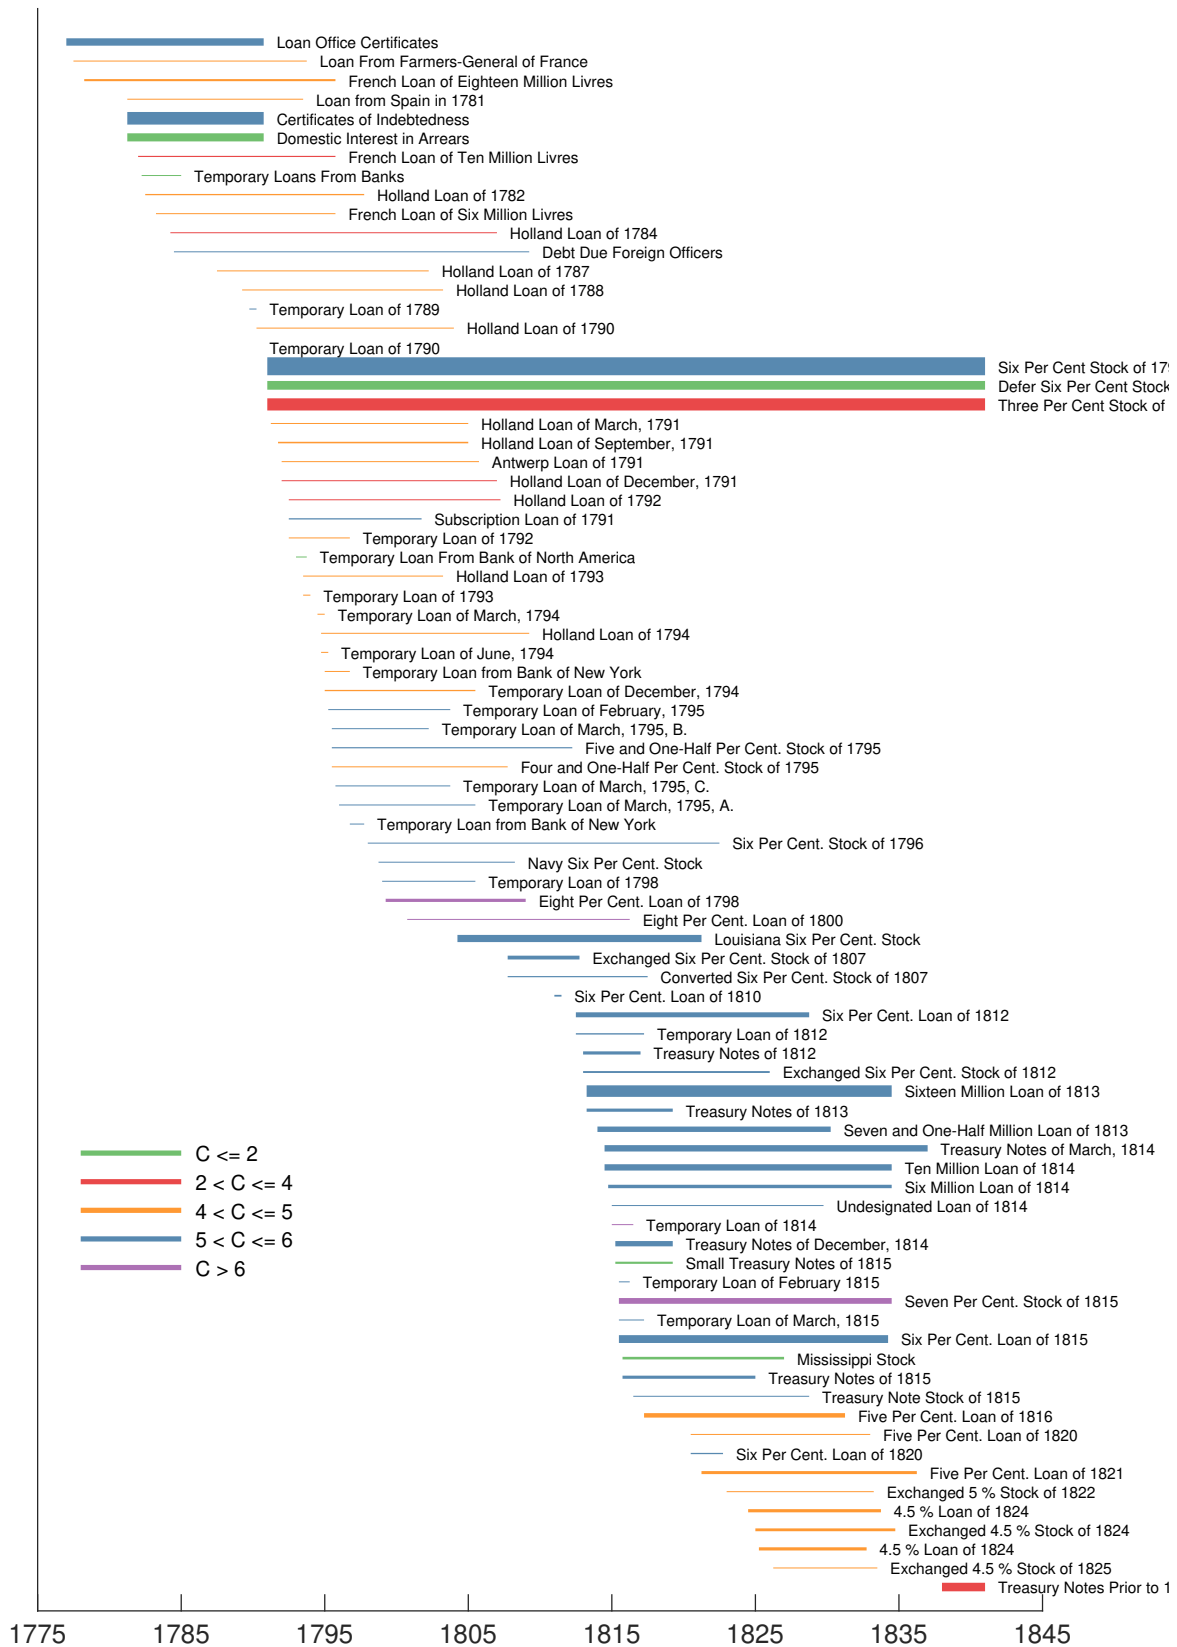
Loan Office Certificates
Loan From Farmers-General of France
French Loan of Eighteen Million Livres
Loan from Spain in 1781
Certificates of Indebtedness
Domestic Interest in Arrears
French Loan of Ten Million Livres
Temporary Loans From Banks
Holland Loan of 1782
French Loan of Six Million Livres
Holland Loan of 1784
Debt Due Foreign Officers
Holland Loan of 1787
Holland Loan of 1788
Temporary Loan of 1789
Holland Loan of 1790
Temporary Loan of 1790
Six Per Cent Stock of 17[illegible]
Defer Six Per Cent Stock
Three Per Cent Stock of
Holland Loan of March, 1791
Holland Loan of September, 1791
Antwerp Loan of 1791
Holland Loan of December, 1791
Holland Loan of 1792
Subscription Loan of 1791
Temporary Loan of 1792
Temporary Loan From Bank of North America
Holland Loan of 1793
Temporary Loan of 1793
Temporary Loan of March, 1794
Holland Loan of 1794
Temporary Loan of June, 1794
Temporary Loan from Bank of New York
Temporary Loan of December, 1794
Temporary Loan of February, 1795
Temporary Loan of March, 1795, B.
Five and One-Half Per Cent. Stock of 1795
Four and One-Half Per Cent. Stock of 1795
Temporary Loan of March, 1795, C.
Temporary Loan of March, 1795, A.
Temporary Loan from Bank of New York
Six Per Cent. Stock of 1796
Navy Six Per Cent. Stock
Temporary Loan of 1798
Eight Per Cent. Loan of 1798
Eight Per Cent. Loan of 1800
Louisiana Six Per Cent. Stock
Exchanged Six Per Cent. Stock of 1807
Converted Six Per Cent. Stock of 1807
Six Per Cent. Loan of 1810
Six Per Cent. Loan of 1812
Temporary Loan of 1812
Treasury Notes of 1812
Exchanged Six Per Cent. Stock of 1812
Sixteen Million Loan of 1813
Treasury Notes of 1813
Seven and One-Half Million Loan of 1813
Treasury Notes of March, 1814
Ten Million Loan of 1814
Six Million Loan of 1814
Undesignated Loan of 1814
Temporary Loan of 1814
Treasury Notes of December, 1814
Small Treasury Notes of 1815
Temporary Loan of February 1815
Seven Per Cent. Stock of 1815
Temporary Loan of March, 1815
Six Per Cent. Loan of 1815
Mississippi Stock
Treasury Notes of 1815
Treasury Note Stock of 1815
Five Per Cent. Loan of 1816
Five Per Cent. Loan of 1820
Six Per Cent. Loan of 1820
Five Per Cent. Loan of 1821
Exchanged 5 % Stock of 1822
4.5 % Loan of 1824
Exchanged 4.5 % Stock of 1824
4.5 % Loan of 1824
Exchanged 4.5 % Stock of 1825
Treasury Notes Prior to 1

C <= 2
2 < C <= 4
4 < C <= 5
5 < C <= 6
C > 6

1775 1785 1795 1805 1815 1825 1835 1845